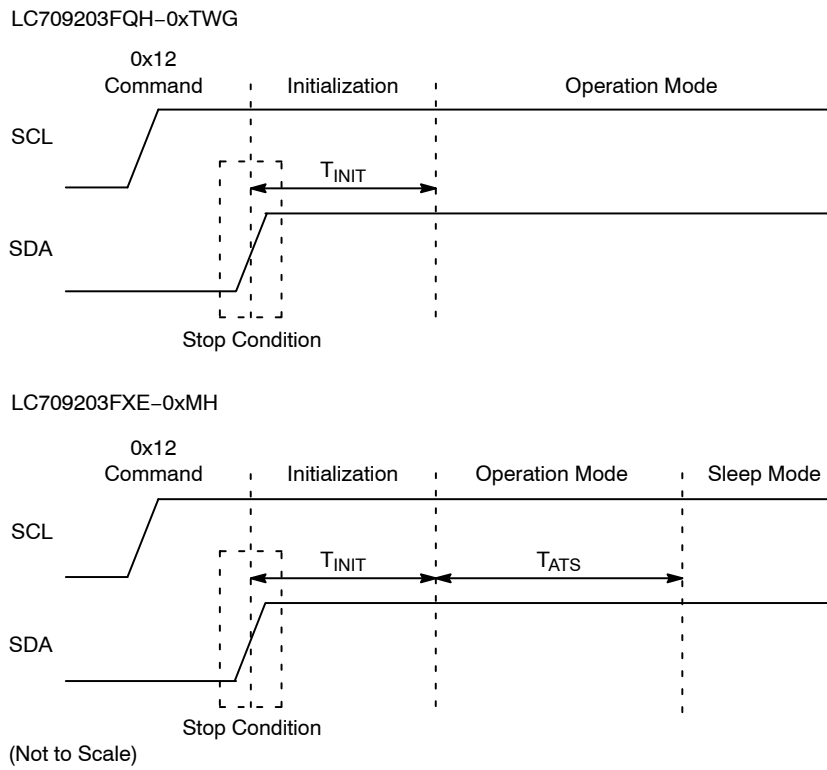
LC709203FQH−0xTWG

0x12 Command

Initialization

Operation Mode

SCL

$T_{INIT}$

SDA

Stop Condition

LC709203FXE−0xMH

0x12 Command

Initialization

Operation Mode

Sleep Mode

SCL

$T_{INIT}$

$T_{ATS}$

SDA

Stop Condition

(Not to Scale)